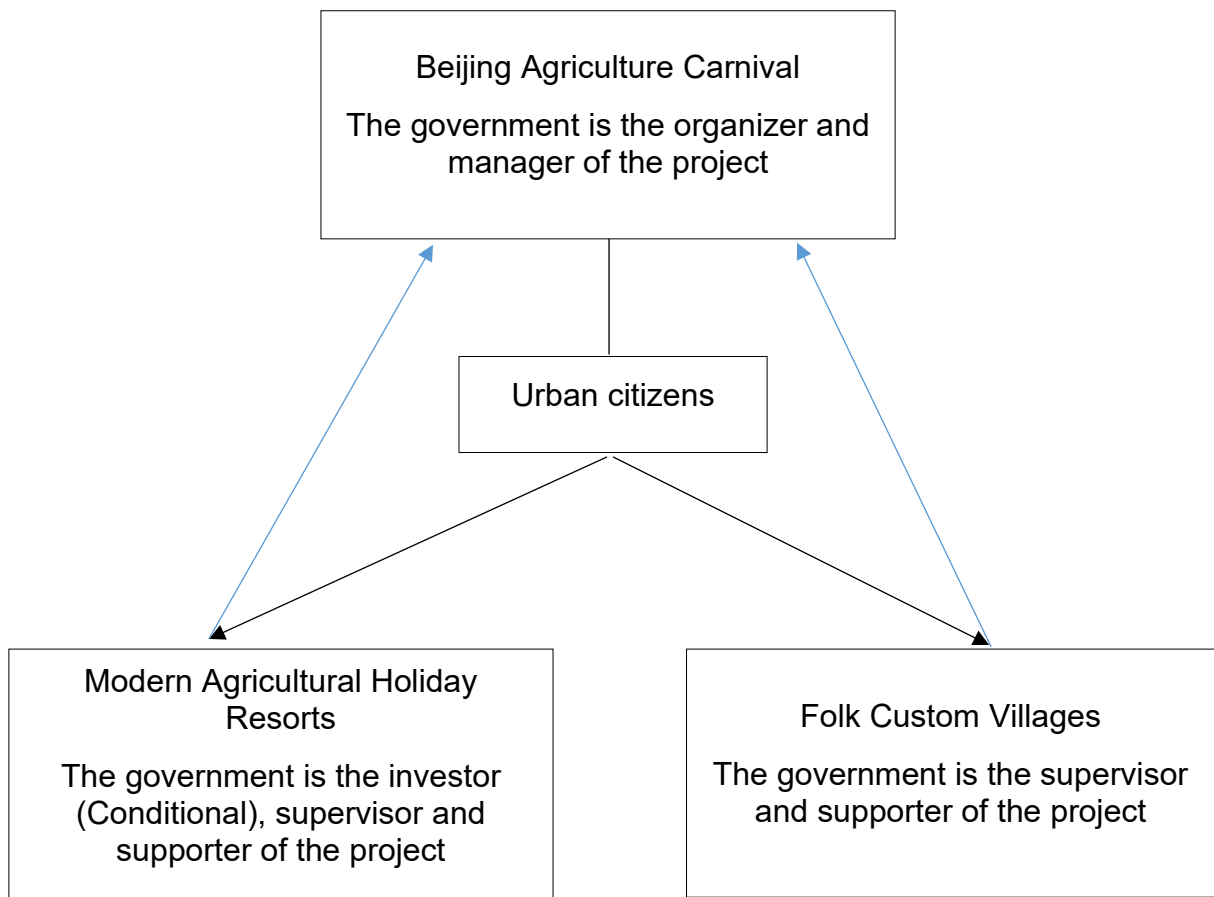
Beijing Agriculture Carnival

The government is the organizer and manager of the project

Urban citizens

Modern Agricultural Holiday Resorts

The government is the investor (Conditional), supervisor and supporter of the project

Folk Custom Villages

The government is the supervisor and supporter of the project